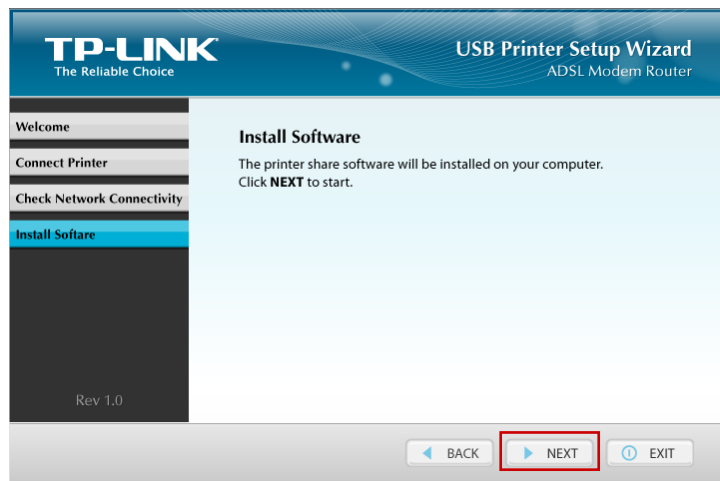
TP-LINK
The Reliable Choice

USB Printer Setup Wizard
ADSL Modem Router

Welcome
Connect Printer
Check Network Connectivity
Install Softare

Rev 1.0

Install Software

The printer share software will be installed on your computer.
Click **NEXT** to start.

BACK
NEXT
EXIT